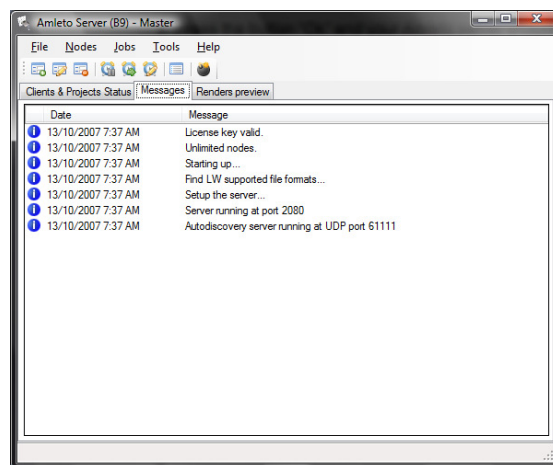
Amleto Server (B9) - Master

File Nodes Jobs Tools Help

Clients & Projects Status | Messages | Renders preview

| Date | Message |
|---|---|
| 13/10/2007 7:37 AM | License key valid. |
| 13/10/2007 7:37 AM | Unlimited nodes. |
| 13/10/2007 7:37 AM | Starting up... |
| 13/10/2007 7:37 AM | Find LW supported file formats... |
| 13/10/2007 7:37 AM | Setup the server... |
| 13/10/2007 7:37 AM | Server running at port 2080 |
| 13/10/2007 7:37 AM | Autodiscovery server running at UDP port 61111 |